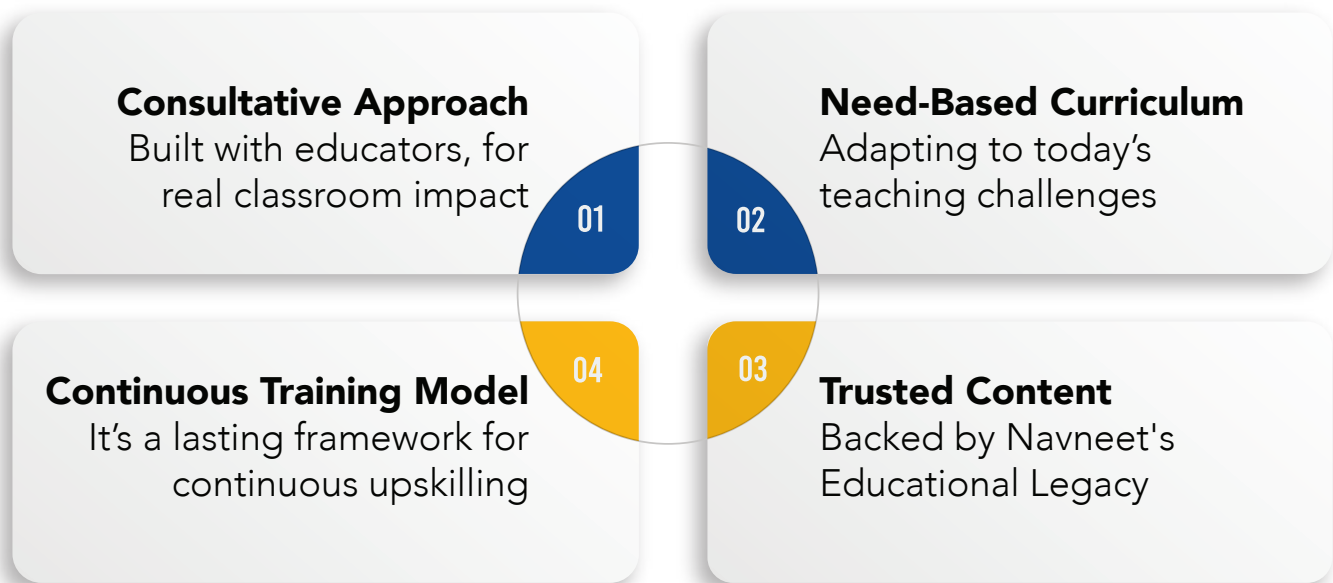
Consultative Approach
Built with educators, for real classroom impact

01

Need-Based Curriculum
Adapting to today’s teaching challenges

02

04

Continuous Training Model
It’s a lasting framework for continuous upskilling

03

Trusted Content
Backed by Navneet's Educational Legacy